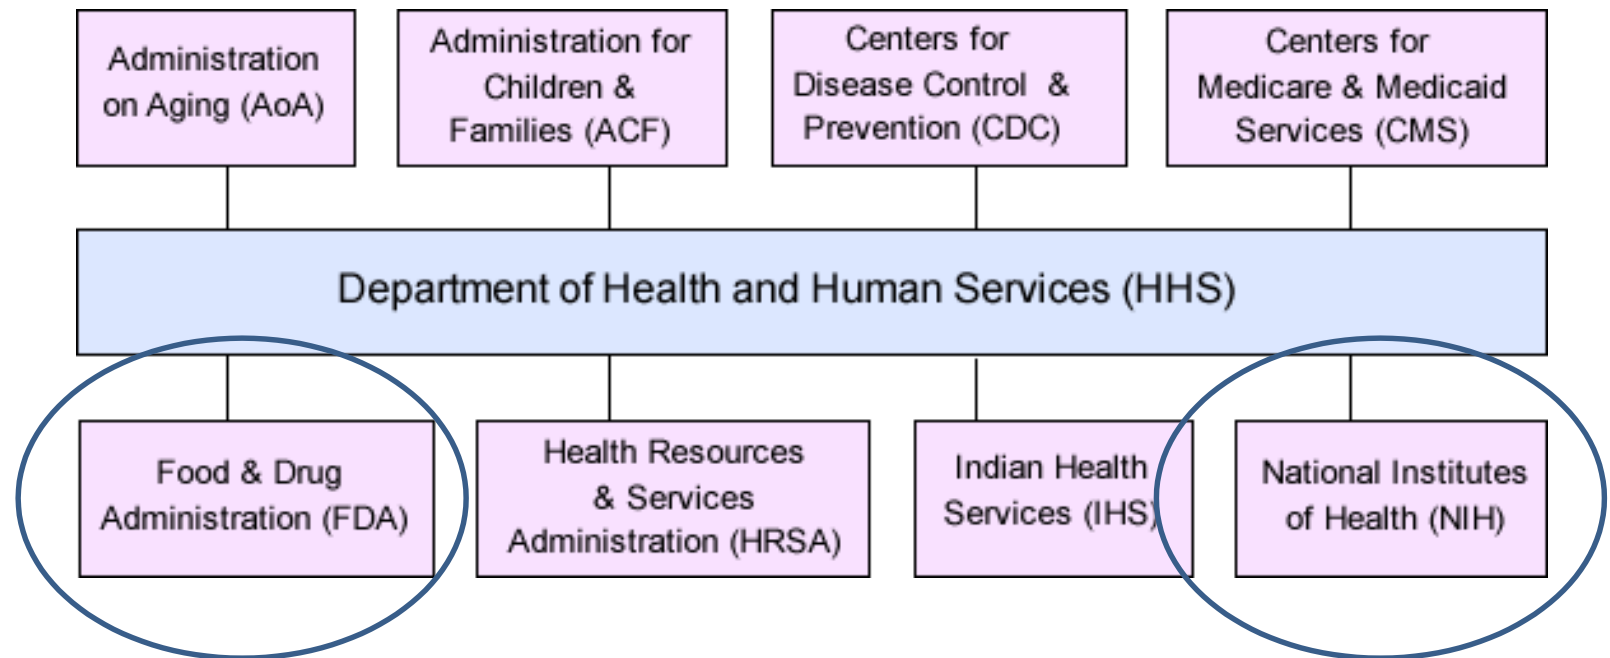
Administration on Aging (AoA)

Administration for Children & Families (ACF)

Centers for Disease Control & Prevention (CDC)

Centers for Medicare & Medicaid Services (CMS)

Department of Health and Human Services (HHS)

Food & Drug Administration (FDA)

Health Resources & Services Administration (HRSA)

Indian Health Services (IHS)

National Institutes of Health (NIH)